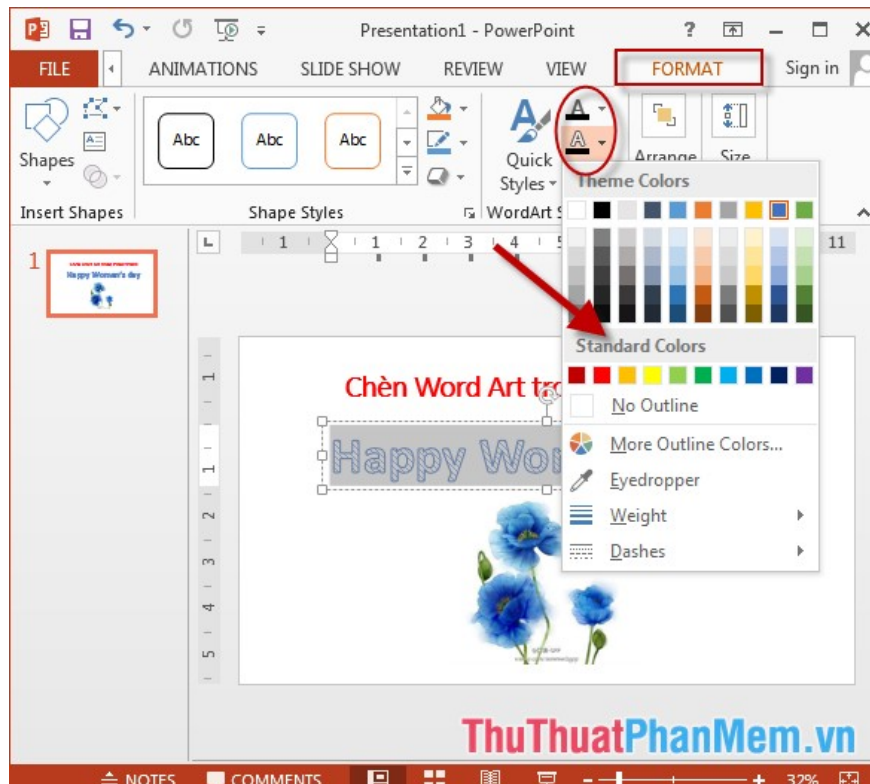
Presentation1 - PowerPoint

FILE
ANIMATIONS
SLIDE SHOW
REVIEW
VIEW
FORMAT
Sign in

Shapes
Insert Shapes
Abc
Abc
Abc
Shape Styles
Quick Styles
WordArt S
Arrange
Size

Theme Colors
Standard Colors
No Outline
More Outline Colors...
Eyedropper
Weight
Dashes

1
Happy Women's day

Chèn Word Art tro
Happy Wor

ThuThuatPhanMem.vn

NOTES
COMMENTS
32%